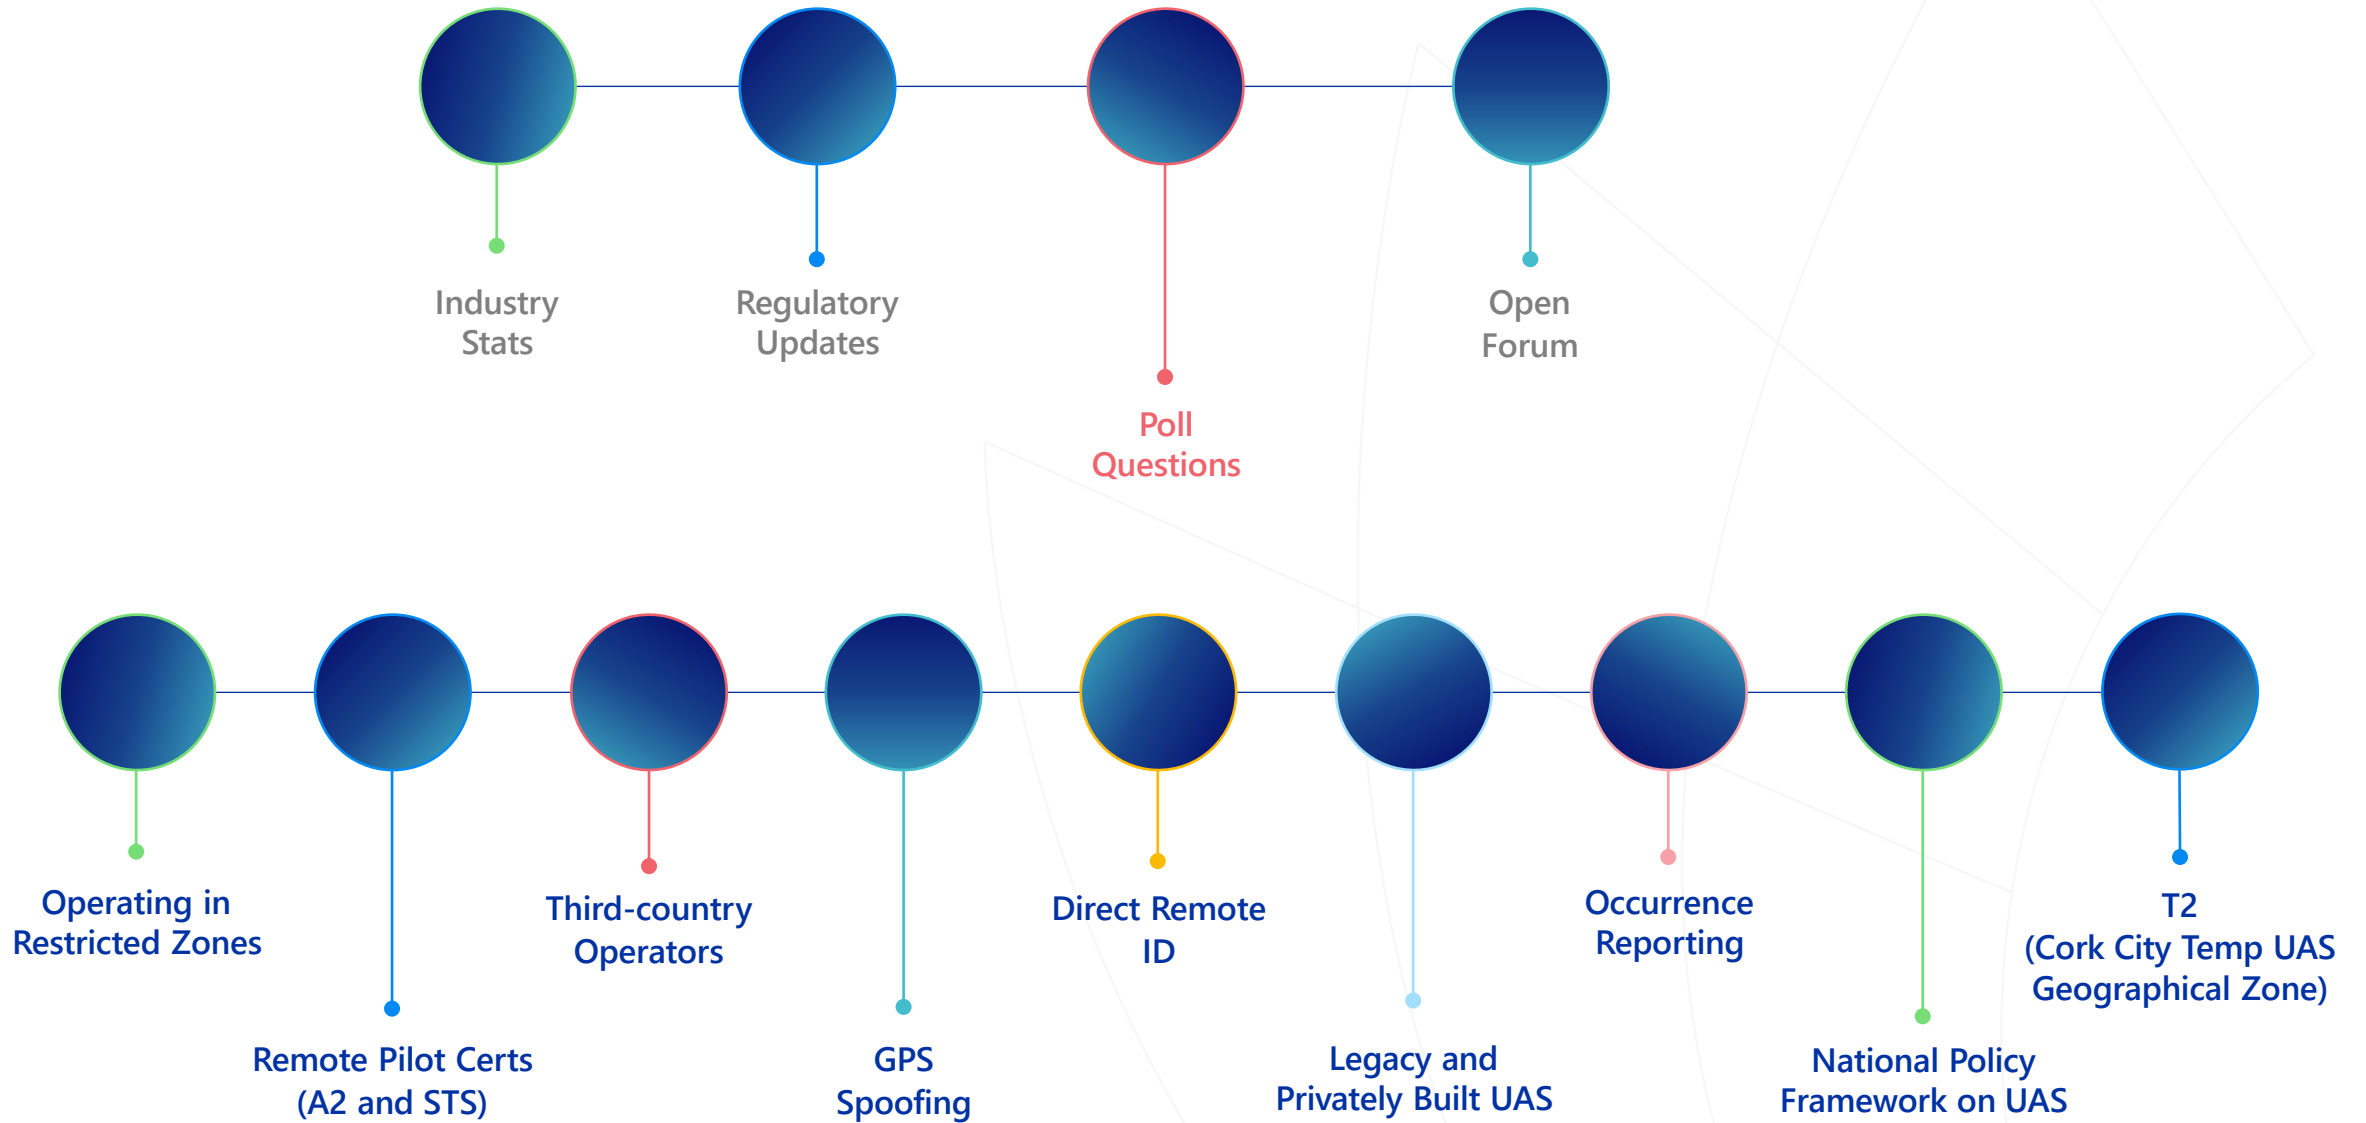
Industry Stats

Regulatory Updates

Poll Questions

Open Forum

Operating in Restricted Zones

Remote Pilot Certs (A2 and STS)

Third-country Operators

GPS Spoofing

Direct Remote ID

Legacy and Privately Built UAS

Occurrence Reporting

National Policy Framework on UAS

T2 (Cork City Temp UAS Geographical Zone)